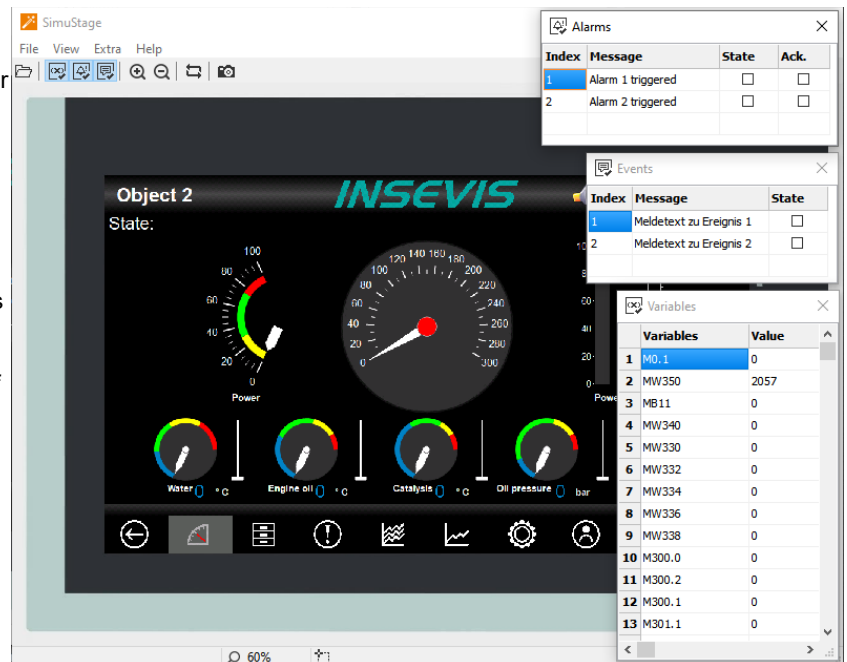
SimuStage

File View Extra Help

Object 2

INSEVIS

State:

100
80
60
40
20
0
Power

140 160
120 180
100 200
80 220
60 240
40 260
20 280
0 300

Powe

Water 0 °C
Engine oil 0 °C
Catalysis 0 °C
Oil pressure 0 bar

Alarms

| Index | Message | State | Ack. |
|---|---|---|---|
| 1 | Alarm 1 triggered | ☐ | ☐ |
| 2 | Alarm 2 triggered | ☐ | ☐ |

Events

| Index | Message | State |
|---|---|---|
| 1 | Meldetext zu Ereignis 1 | ☐ |
| 2 | Meldetext zu Ereignis 2 | ☐ |

Variables

| | Variables | Value |
|---|---|---|
| 1 | M0.1 | 0 |
| 2 | MW350 | 2057 |
| 3 | MB11 | 0 |
| 4 | MW340 | 0 |
| 5 | MW330 | 0 |
| 6 | MW332 | 0 |
| 7 | MW334 | 0 |
| 8 | MW336 | 0 |
| 9 | MW338 | 0 |
| 10 | M300.0 | 0 |
| 11 | M300.2 | 0 |
| 12 | M300.1 | 0 |
| 13 | M301.1 | 0 |

60%